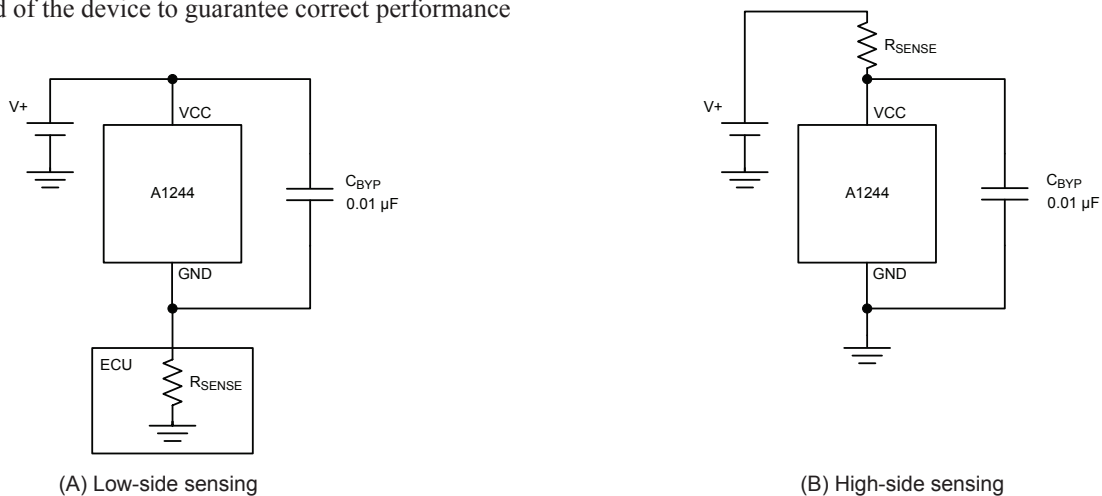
d of the device to guarantee correct performance

V+

VCC

A1244

GND

$C_{BYP}$
0.01 µF

ECU

$R_{SENSE}$

(A) Low-side sensing

$R_{SENSE}$

V+

VCC

A1244

GND

$C_{BYP}$
0.01 µF

(B) High-side sensing